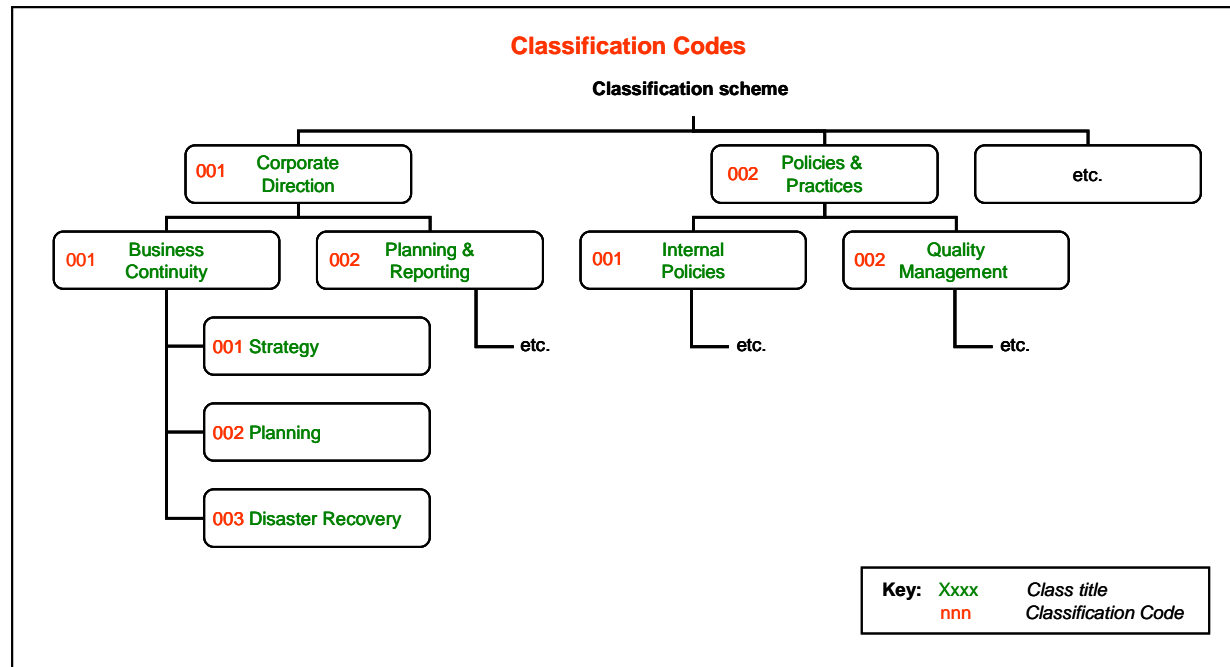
Classification Codes

Classification scheme

001 Corporate Direction

002 Policies & Practices

etc.

001 Business Continuity

002 Planning & Reporting

001 Internal Policies

002 Quality Management

001 Strategy

002 Planning

003 Disaster Recovery

etc.

etc.

etc.

Key: Xxxx Class title
nnn Classification Code